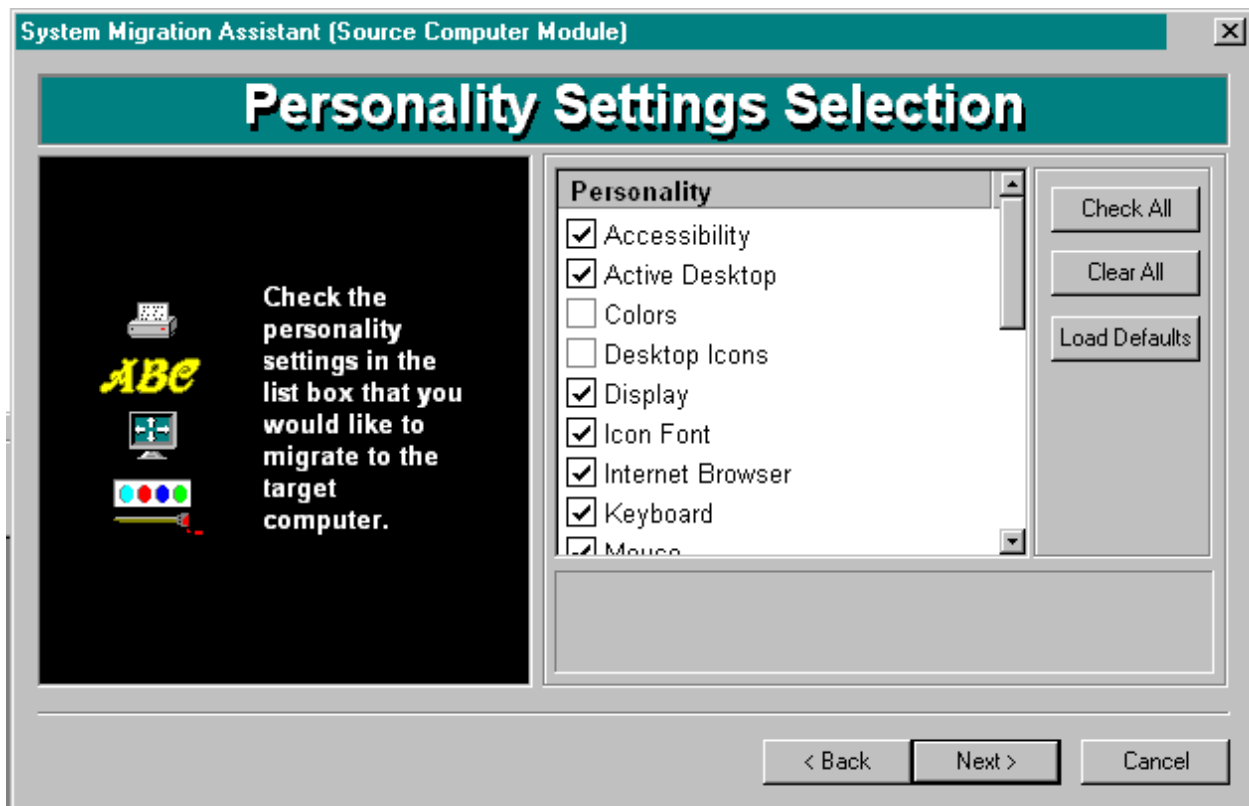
System Migration Assistant (Source Computer Module)

Personality Settings Selection

ABC

Check the personality settings in the list box that you would like to migrate to the target computer.

Personality
Accessibility
Active Desktop
Colors
Desktop Icons
Display
Icon Font
Internet Browser
Keyboard
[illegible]

Check All
Clear All
Load Defaults

< Back
Next >
Cancel